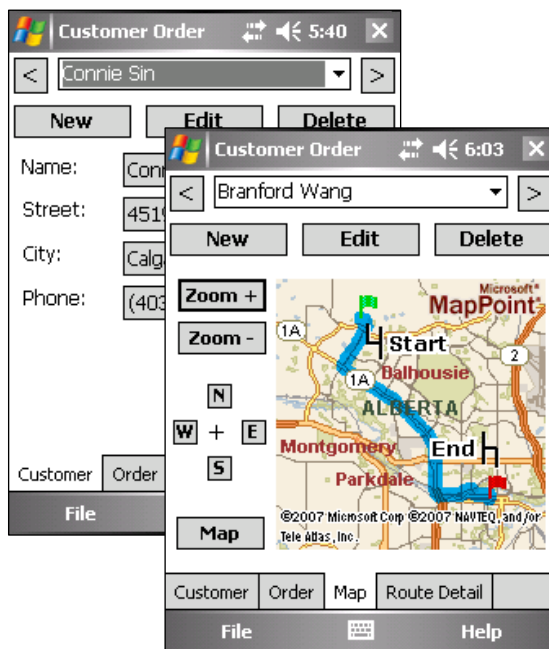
Customer Order 5:40
<
Connie Sin
>
New
Edit
Delete
Name: Conn
Street: 4519
City: Calga
Phone: (403
Customer
Order
File

Customer Order 6:03
<
Branford Wang
>
New
Edit
Delete
Zoom +
Zoom -
N
W + E
S
Map
Microsoft® MapPoint
1A
Start
2
1A
Dalhousie
ALBERTA
Montgomery
End
Parkdale
©2007 Microsoft Corp ©2007 NAVTEQ, and/or Tele Atlas, Inc.
Customer
Order
Map
Route Detail
File
Help